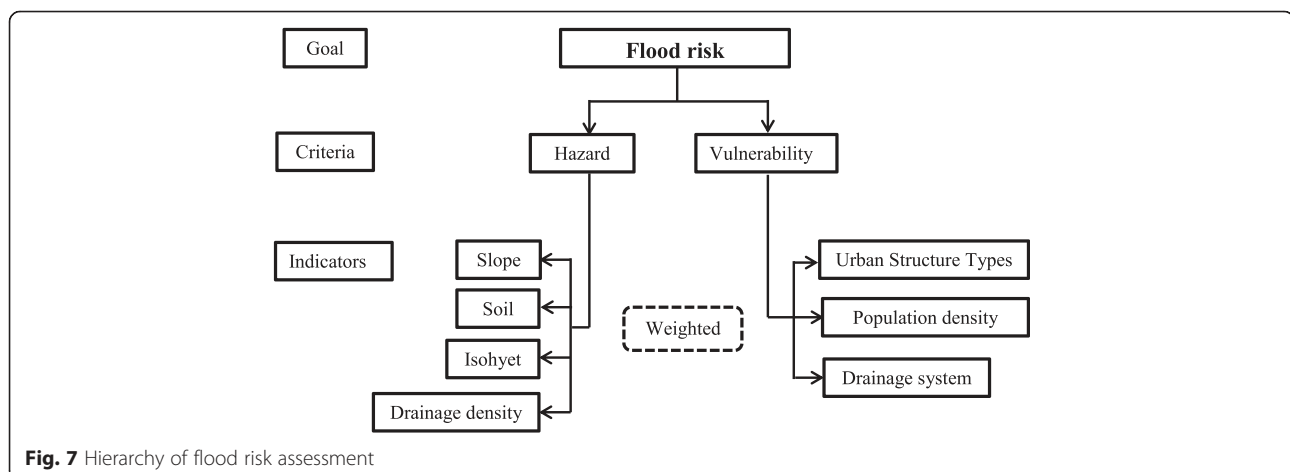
Goal

Flood risk

Criteria

Hazard

Vulnerability

Indicators

Slope

Soil

Isohyet

Drainage density

Weighted

Urban Structure Types

Population density

Drainage system

**Fig. 7** Hierarchy of flood risk assessment